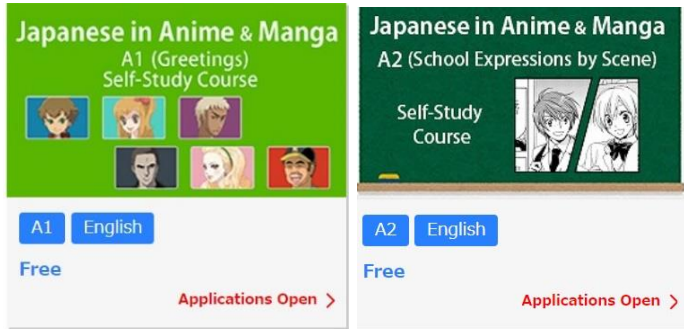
Japanese in Anime & Manga
A1 (Greetings)
Self-Study Course

A1 English

Free

Applications Open >

Japanese in Anime & Manga
A2 (School Expressions by Scene)

Self-Study Course

A2 English

Free

Applications Open >